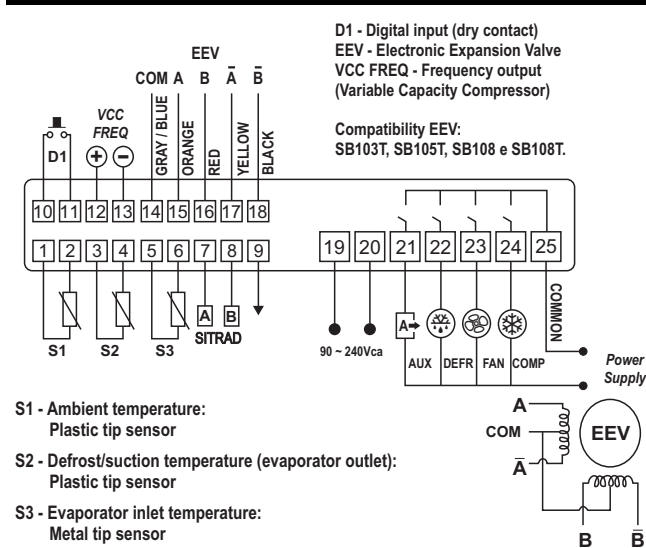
D1 - Digital input (dry contact)
EEV - Electronic Expansion Valve
VCC FREQ - Frequency output (Variable Capacity Compressor)

Compatibility EEV:
SB103T, SB105T, SB108 e SB108T.

EEV

COM A B $\bar{A}$ $\bar{B}$

GRAY / BLUE
ORANGE
RED
YELLOW
BLACK

D1

VCC FREQ

+ −

10 11 12 13 14 15 16 17 18

1 2 3 4 5 6 7 8 9

19 20 21 22 23 24 25

A B

SITRAD

S1 S2 S3

90 ~ 240Vca

AUX DEFR FAN COMP

COMMON

Power Supply

S1 - Ambient temperature:
Plastic tip sensor

S2 - Defrost/suction temperature (evaporator outlet):
Plastic tip sensor

S3 - Evaporator inlet temperature:
Metal tip sensor

A
COM
$\bar{A}$
EEV
B $\bar{B}$